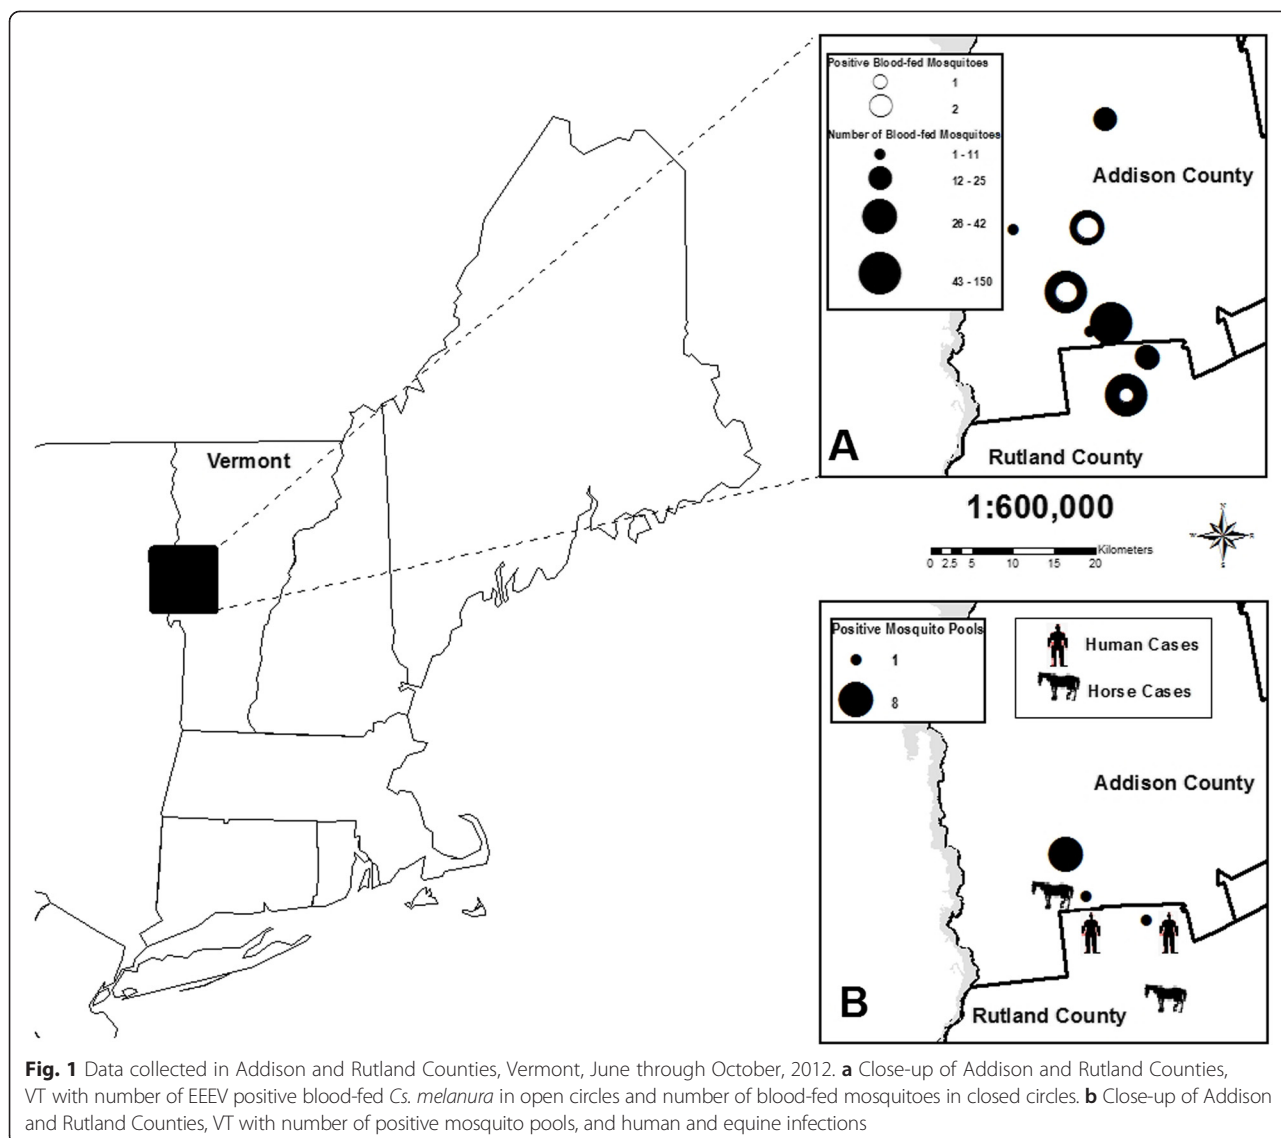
Vermont

Positive Blood-fed Mosquitoes
1
2
Number of Blood-fed Mosquitoes
1 - 11
12 - 25
26 - 42
43 - 150

Addison County

A

Rutland County

1:600,000

0 2.5 5 10 15 20 Kilometers

Positive Mosquito Pools
1
8

Human Cases
Horse Cases

Addison County

B

Rutland County

**Fig. 1** Data collected in Addison and Rutland Counties, Vermont, June through October, 2012. **a** Close-up of Addison and Rutland Counties, VT with number of EEEV positive blood-fed *Cs. melanura* in open circles and number of blood-fed mosquitoes in closed circles. **b** Close-up of Addison and Rutland Counties, VT with number of positive mosquito pools, and human and equine infections